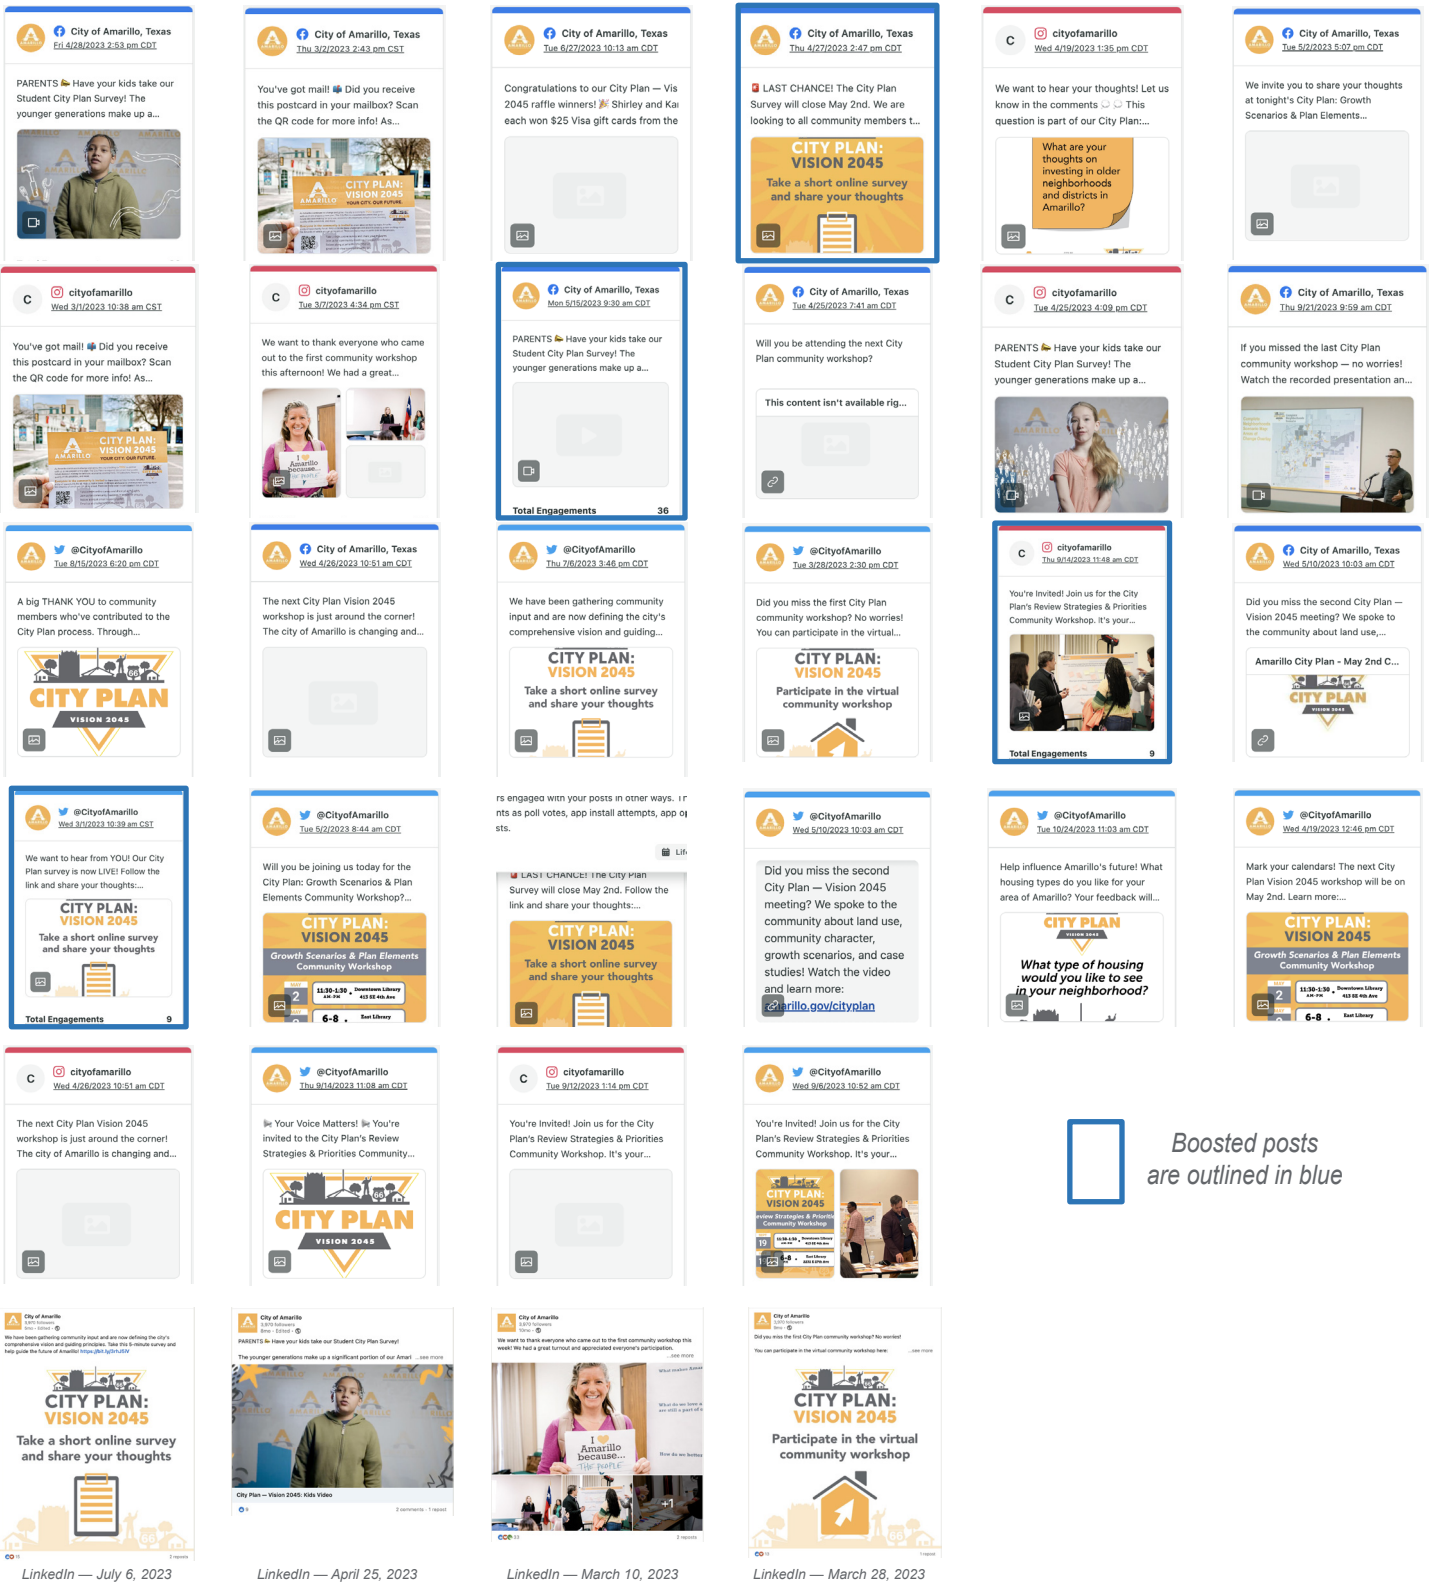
City of Amarillo, Texas
Fri 4/28/2023 2:53 pm CDT

PARENTS 🏍 Have your kids take our Student City Plan Survey! The younger generations make up a...

City of Amarillo, Texas
Thu 3/2/2023 2:43 pm CST

You've got mail! 📫 Did you receive this postcard in your mailbox? Scan the QR code for more info! As...

CITY PLAN: VISION 2045

City of Amarillo, Texas
Tue 6/27/2023 10:13 am CDT

Congratulations to our City Plan — Vis 2045 raffle winners! 🎉 Shirley and Kai each won $25 Visa gift cards from the

City of Amarillo, Texas
Thu 4/27/2023 2:47 pm CDT

LAST CHANCE! The City Plan Survey will close May 2nd. We are looking to all community members t...

CITY PLAN: VISION 2045
Take a short online survey and share your thoughts

cityofamarillo
Wed 4/19/2023 1:35 pm CDT

We want to hear your thoughts! Let us know in the comments This question is part of our City Plan:...

What are your thoughts on investing in older neighborhoods and districts in Amarillo?

City of Amarillo, Texas
Tue 5/2/2023 5:07 pm CDT

We invite you to share your thoughts at tonight's City Plan: Growth Scenarios & Plan Elements...

cityofamarillo
Wed 3/1/2023 10:38 am CST

You've got mail! 📫 Did you receive this postcard in your mailbox? Scan the QR code for more info! As...

CITY PLAN: VISION 2045

cityofamarillo
Tue 3/7/2023 4:34 pm CST

We want to thank everyone who came out to the first community workshop this afternoon! We had a great...

Amarillo because...

City of Amarillo, Texas
Mon 5/15/2023 9:30 am CDT

PARENTS 🏍 Have your kids take our Student City Plan Survey! The younger generations make up a...

Total Engagements 36

City of Amarillo, Texas
Tue 4/25/2023 7:41 am CDT

Will you be attending the next City Plan community workshop?

This content isn't available rig...

cityofamarillo
Tue 4/25/2023 4:09 pm CDT

PARENTS 🏍 Have your kids take our Student City Plan Survey! The younger generations make up a...

City of Amarillo, Texas
Thu 9/21/2023 9:59 am CDT

If you missed the last City Plan community workshop — no worries! Watch the recorded presentation an...

@CityofAmarillo
Tue 8/15/2023 6:20 pm CDT

A big THANK YOU to community members who've contributed to the City Plan process. Through...

CITY PLAN
VISION 2045

City of Amarillo, Texas
Wed 4/26/2023 10:51 am CDT

The next City Plan Vision 2045 workshop is just around the corner! The city of Amarillo is changing and...

@CityofAmarillo
Thu 7/6/2023 3:46 pm CDT

We have been gathering community input and are now defining the city's comprehensive vision and guiding...

CITY PLAN: VISION 2045
Take a short online survey and share your thoughts

@CityofAmarillo
Tue 3/28/2023 2:30 pm CDT

Did you miss the first City Plan community workshop? No worries! You can participate in the virtual...

CITY PLAN: VISION 2045
Participate in the virtual community workshop

cityofamarillo
Thu 9/14/2023 11:48 am CDT

You're Invited! Join us for the City Plan's Review Strategies & Priorities Community Workshop. It's your...

Total Engagements 9

City of Amarillo, Texas
Wed 5/10/2023 10:03 am CDT

Did you miss the second City Plan — Vision 2045 meeting? We spoke to the community about land use,...

Amarillo City Plan - May 2nd C...

CITY PLAN
VISION 2045

@CityofAmarillo
Wed 3/1/2023 10:39 am CST

We want to hear from YOU! Our City Plan survey is now LIVE! Follow the link and share your thoughts:...

CITY PLAN: VISION 2045
Take a short online survey and share your thoughts

Total Engagements 9

@CityofAmarillo
Tue 5/2/2023 8:44 am CDT

Will you be joining us today for the City Plan: Growth Scenarios & Plan Elements Community Workshop?...

CITY PLAN: VISION 2045
Growth Scenarios & Plan Elements Community Workshop
MAY 2 11:30-1:30 AM-PM Downtown Library 413 SE 4th Ave
6-8 East Library

rs engaged with your posts in other ways. T nts as poll votes, app install attempts, app o sts.

Lif

LAST CHANCE! The City Plan Survey will close May 2nd. Follow the link and share your thoughts:...

CITY PLAN: VISION 2045
Take a short online survey and share your thoughts

@CityofAmarillo
Wed 5/10/2023 10:03 am CDT

Did you miss the second City Plan — Vision 2045 meeting? We spoke to the community about land use, community character, growth scenarios, and case studies! Watch the video and learn more: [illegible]arillo.gov/cityplan

@CityofAmarillo
Tue 10/24/2023 11:03 am CDT

Help influence Amarillo's future! What housing types do you like for your area of Amarillo? Your feedback will...

CITY PLAN
VISION 2045
What type of housing would you like to see in your neighborhood?

@CityofAmarillo
Wed 4/19/2023 12:46 pm CDT

Mark your calendars! The next City Plan Vision 2045 workshop will be on May 2nd. Learn more:...

CITY PLAN: VISION 2045
Growth Scenarios & Plan Elements Community Workshop
MAY 2 11:30-1:30 AM-PM Downtown Library 413 SE 4th Ave
6-8 East Library

cityofamarillo
Wed 4/26/2023 10:51 am CDT

The next City Plan Vision 2045 workshop is just around the corner! The city of Amarillo is changing and...

@CityofAmarillo
Thu 9/14/2023 11:08 am CDT

Your Voice Matters! You're invited to the City Plan's Review Strategies & Priorities Community...

CITY PLAN
VISION 2045

cityofamarillo
Tue 9/12/2023 1:14 pm CDT

You're Invited! Join us for the City Plan's Review Strategies & Priorities Community Workshop. It's your...

@CityofAmarillo
Wed 9/6/2023 10:52 am CDT

You're Invited! Join us for the City Plan's Review Strategies & Priorities Community Workshop. It's your...

CITY PLAN: VISION 2045
Review Strategies & Priorities Community Workshop
19 11:30-1:30 Downtown Library
5-8 East Library

Boosted posts are outlined in blue

City of Amarillo
We have been gathering community input and are now defining the city's comprehensive vision and guiding principles. Take this 5-minute survey and help guide the future of Amarillo!
CITY PLAN: VISION 2045
Take a short online survey and share your thoughts

City of Amarillo
PARENTS 🏍 Have your kids take our Student City Plan Survey!
The younger generations make up a significant portion of our Amari ...see more
City Plan — Vision 2045: Kids Video

City of Amarillo
We want to thank everyone who came out to the first community workshop this week! We had a great turnout and appreciated everyone's participation.
Amarillo because... THE PEOPLE
+1

City of Amarillo
Did you miss the first City Plan community workshop? No worries!
You can participate in the virtual community workshop here: ...see more
CITY PLAN: VISION 2045
Participate in the virtual community workshop

LinkedIn — July 6, 2023
LinkedIn — April 25, 2023
LinkedIn — March 10, 2023
LinkedIn — March 28, 2023